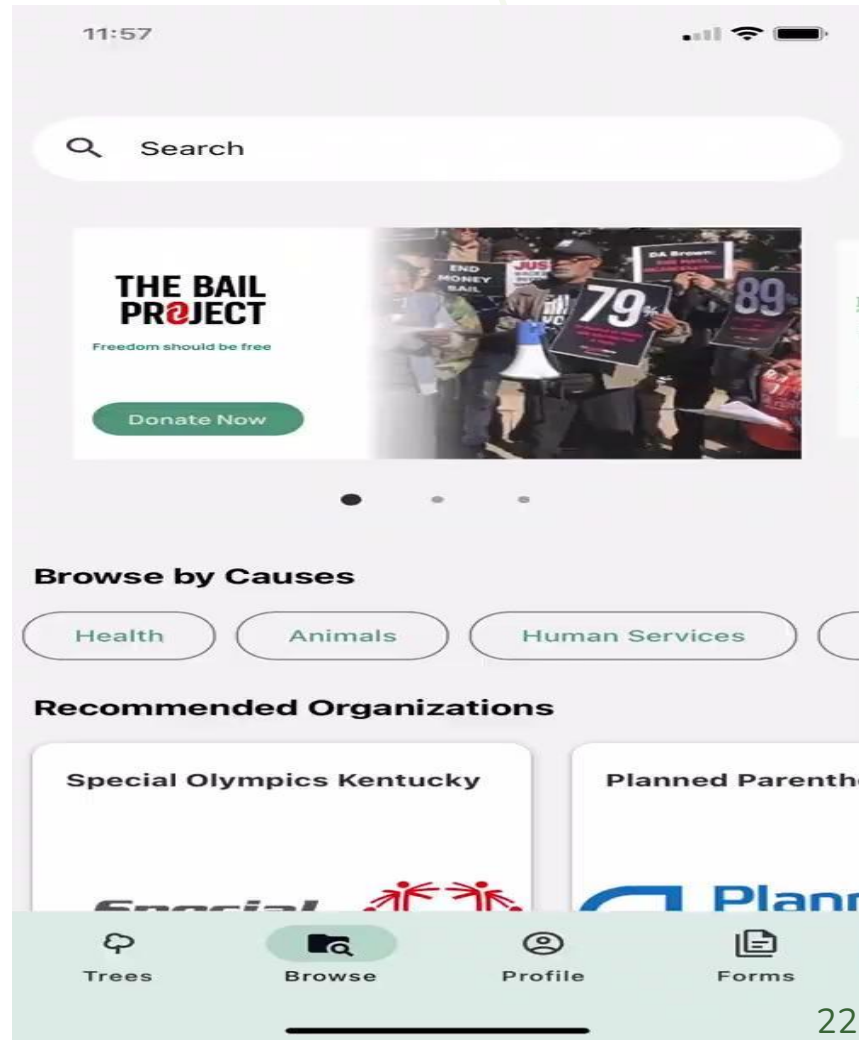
11:57

Search

THE BAIL PROJECT
Freedom should be free

Donate Now

END MONEY BAIL

DA Brown:

79%

89%

Browse by Causes

Health

Animals

Human Services

Recommended Organizations

Special Olympics Kentucky

Planned Parenth

Special

Plann

Trees

Browse

Profile

Forms

22